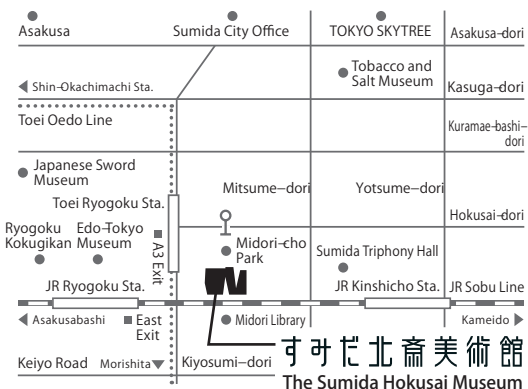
Asakusa
Sumida City Office
TOKYO SKYTREE
Asakusa–dori
Shin-Okachimachi Sta.
Tobacco and Salt Museum
Kasuga–dori
Toei Oedo Line
Kuramae-bashi–dori
Japanese Sword Museum
Mitsume–dori
Yotsume–dori
Toei Ryogoku Sta.
Hokusai–dori
Ryogoku Kokugikan
Edo-Tokyo Museum
A3 Exit
Midori-cho Park
Sumida Triphony Hall
JR Ryogoku Sta.
JR Kinshicho Sta.
JR Sobu Line
Asakusabashi
East Exit
Midori Library
Kameido
Keiyo Road
Morishita
Kiyosumi–dori
すみだ北斎美術館
The Sumida Hokusai Museum